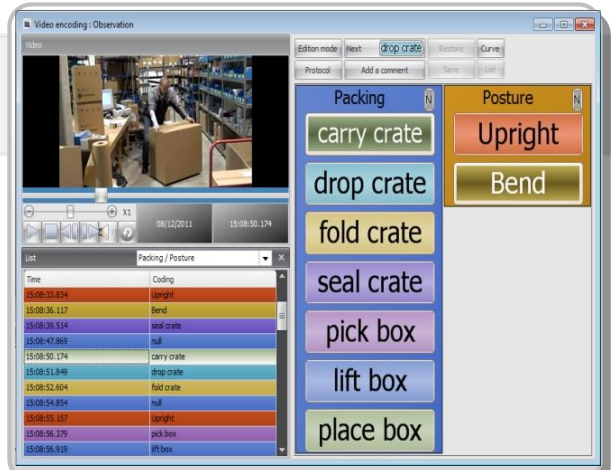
Video encoding : Observation

Video

X1

08/12/2011

15:08:50.174

Edition mode | Next | drop crate | Restore | Curve
Protocol | Add a comment | Save | List

Packing
N
carry crate
drop crate
fold crate
seal crate
pick box
lift box
place box

Posture
N
Upright
Bend

List
Packing / Posture

| Time | Coding |
|---|---|
| 15:08:33.834 | Upright |
| 15:08:36.117 | Bend |
| 15:08:39.514 | seal crate |
| 15:08:47.669 | null |
| 15:08:50.174 | carry crate |
| 15:08:51.849 | drop crate |
| 15:08:52.604 | fold crate |
| 15:08:54.854 | null |
| 15:08:55.157 | Upright |
| 15:08:56.379 | pick box |
| 15:08:56.919 | lift box |